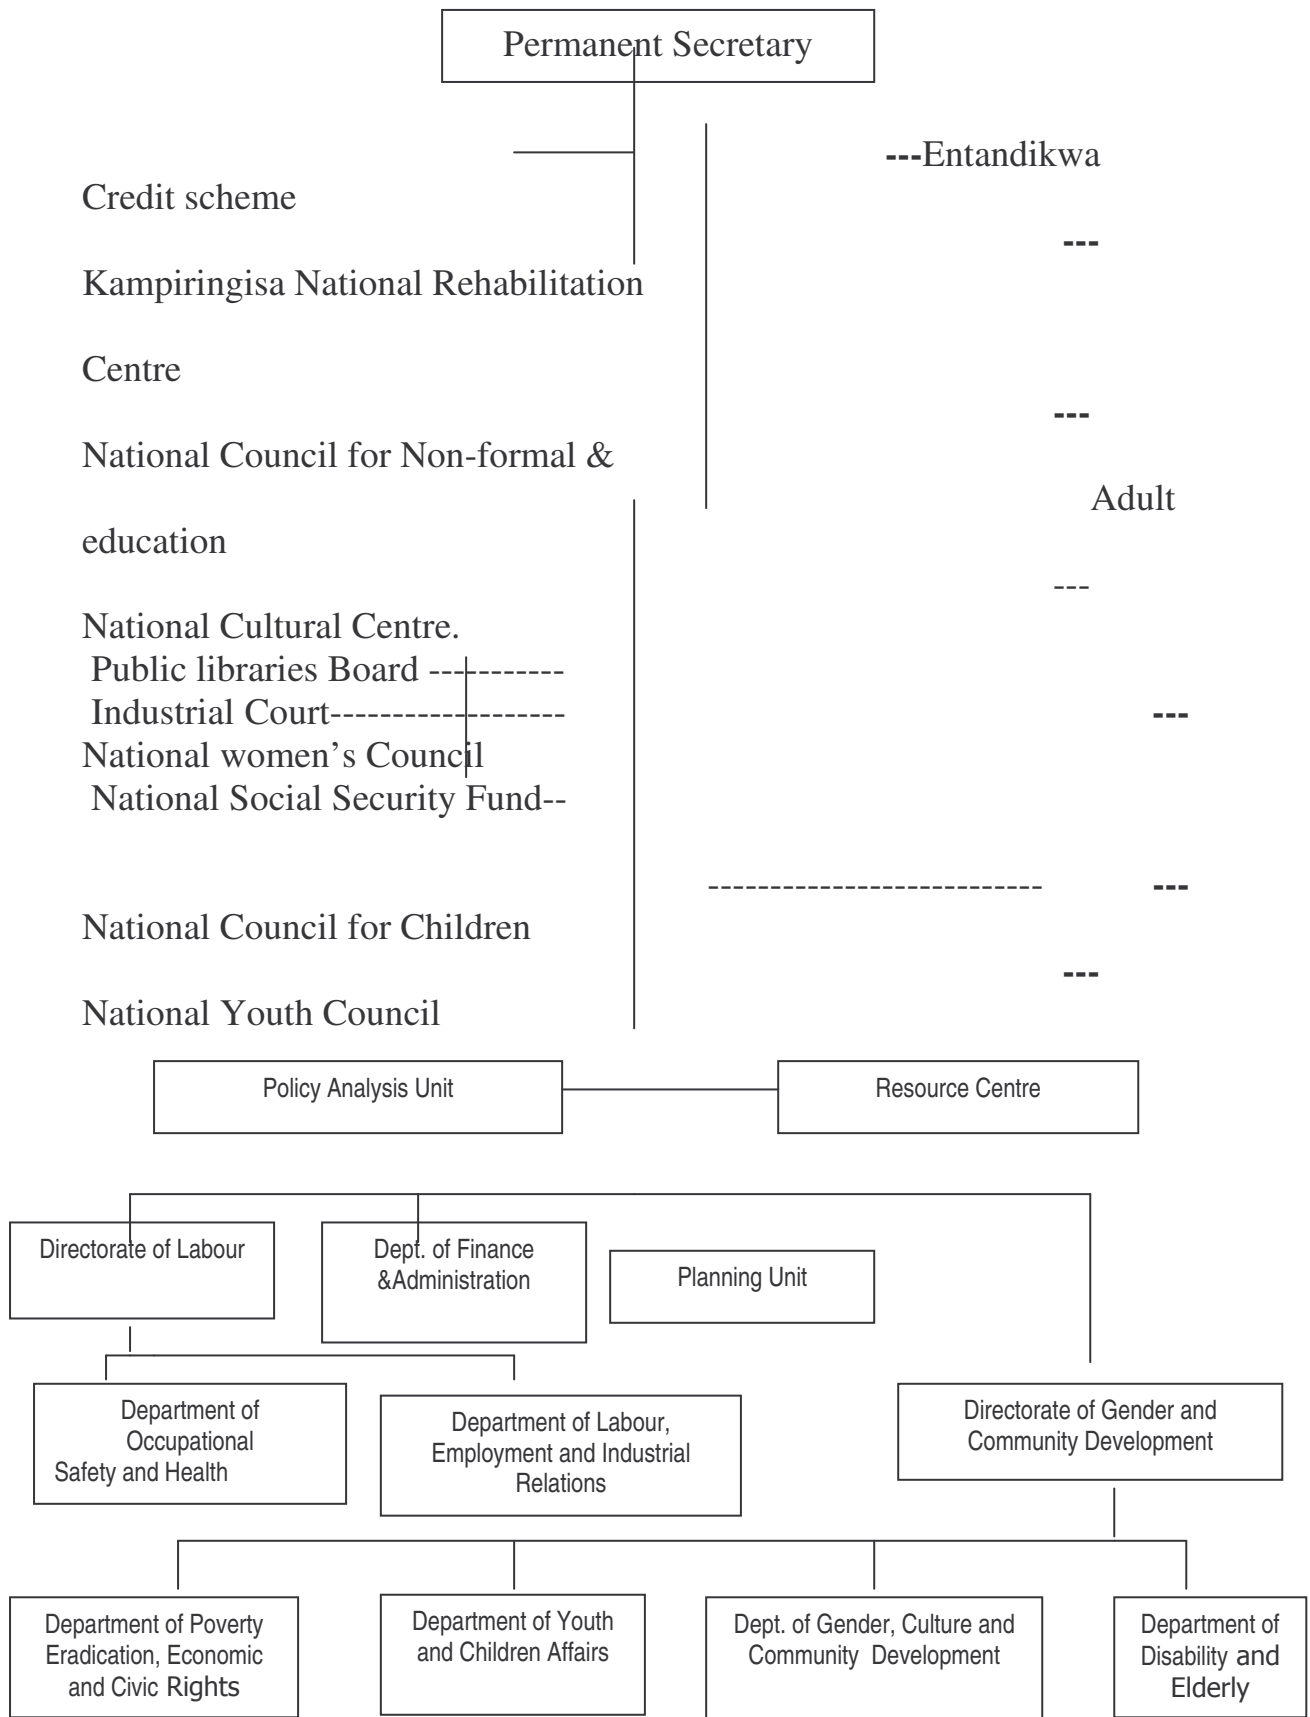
Permanent Secretary

---Entandikwa

Credit scheme

---

Kampiringisa National Rehabilitation

Centre

---

National Council for Non-formal &

Adult

education

---

National Cultural Centre.
Public libraries Board -----------
Industrial Court------------------
National women's Council
National Social Security Fund--

---

------------------------- ---

National Council for Children

---

National Youth Council

Policy Analysis Unit

Resource Centre

Directorate of Labour

Dept. of Finance &Administration

Planning Unit

Department of Occupational Safety and Health

Department of Labour, Employment and Industrial Relations

Directorate of Gender and Community Development

Department of Poverty Eradication, Economic and Civic Rights

Department of Youth and Children Affairs

Dept. of Gender, Culture and Community Development

Department of Disability and Elderly